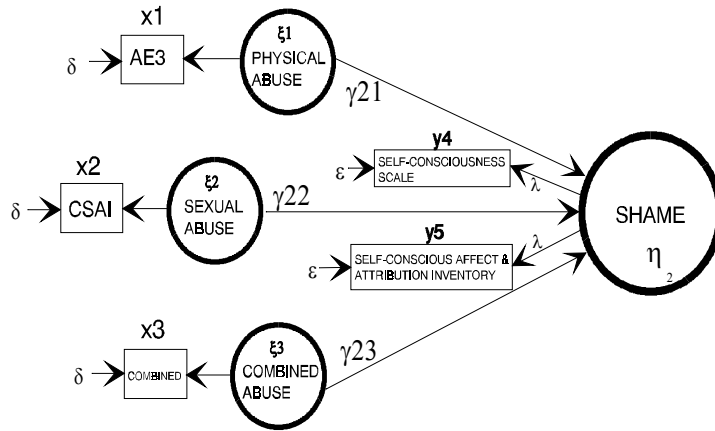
x1

$\delta$

AE3

$\xi 1$ PHYSICAL ABUSE

$\gamma 21$

y4

$\varepsilon$

SELF-CONSCIOUSNESS SCALE

$\lambda$

x2

$\delta$

CSAI

$\xi 2$ SEXUAL ABUSE

$\gamma 22$

SHAME

$\eta_2$

y5

$\lambda$

$\varepsilon$

SELF-CONSCIOUS AFFECT & ATTRIBUTION INVENTORY

x3

$\delta$

COMBINED

$\xi 3$ COMBINED ABUSE

$\gamma 23$